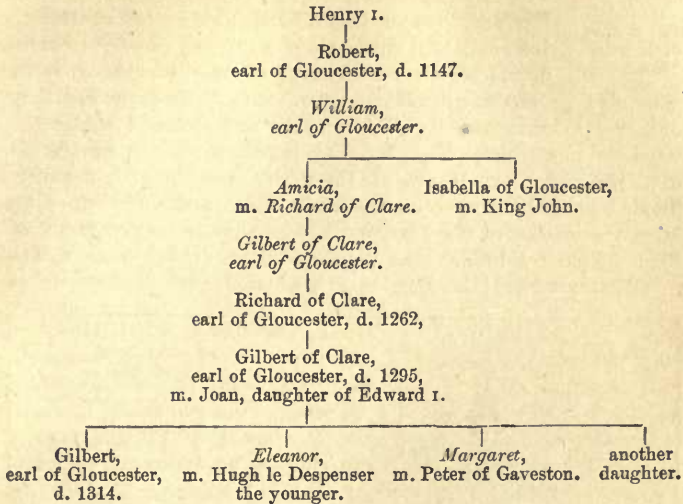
Henry I.

Robert, earl of Gloucester, d. 1147.

William, earl of Gloucester.

Amicia, m. Richard of Clare.

Isabella of Gloucester, m. King John.

Gilbert of Clare, earl of Gloucester.

Richard of Clare, earl of Gloucester, d. 1262,

Gilbert of Clare, earl of Gloucester, d. 1295, m. Joan, daughter of Edward I.

Gilbert, earl of Gloucester, d. 1314.

Eleanor, m. Hugh le Despenser the younger.

Margaret, m. Peter of Gaveston.

another daughter.